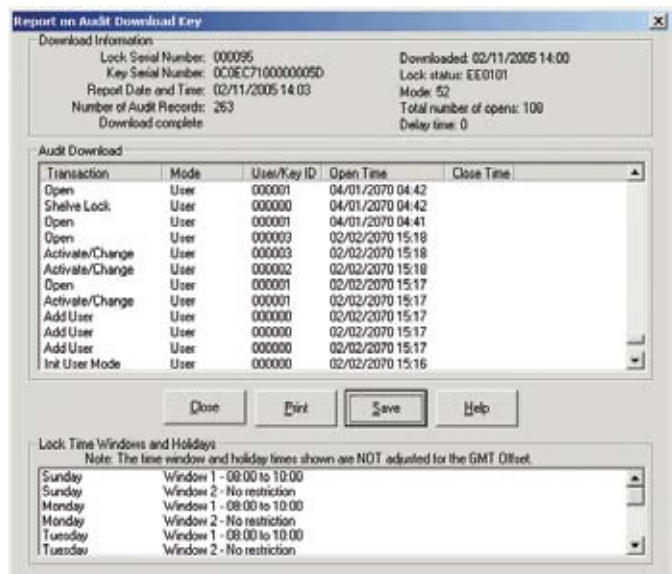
Report on Audit Download Key

Download Information

Lock Serial Number: 000095
Key Serial Number: 0C0EC7100000005D
Report Date and Time: 02/11/2005 14:03
Number of Audit Records: 263
Download complete

Downloaded: 02/11/2005 14:00
Lock status: EE0101
Mode: 52
Total number of opens: 100
Delay time: 0

Audit Download

| Transaction | Mode | User/Key ID | Open Time | Close Time |
|---|---|---|---|---|
| Open | User | 000001 | 04/01/2070 04:42 | |
| Shelve Lock | User | 000000 | 04/01/2070 04:42 | |
| Open | User | 000001 | 04/01/2070 04:41 | |
| Open | User | 000003 | 02/02/2070 15:18 | |
| Activate/Change | User | 000003 | 02/02/2070 15:18 | |
| Activate/Change | User | 000002 | 02/02/2070 15:18 | |
| Open | User | 000001 | 02/02/2070 15:17 | |
| Activate/Change | User | 000001 | 02/02/2070 15:17 | |
| Add User | User | 000000 | 02/02/2070 15:17 | |
| Add User | User | 000000 | 02/02/2070 15:17 | |
| Add User | User | 000000 | 02/02/2070 15:17 | |
| Init User Mode | User | 000000 | 02/02/2070 15:16 | |

Close Print Save Help

Lock Time Windows and Holidays
Note: The time window and holiday times shown are NOT adjusted for the GMT Offset.

Sunday Window 1 - 08:00 to 10:00
Sunday Window 2 - No restriction
Monday Window 1 - 08:00 to 10:00
Monday Window 2 - No restriction
Tuesday Window 1 - 08:00 to 10:00
Tuesday Window 2 - No restriction